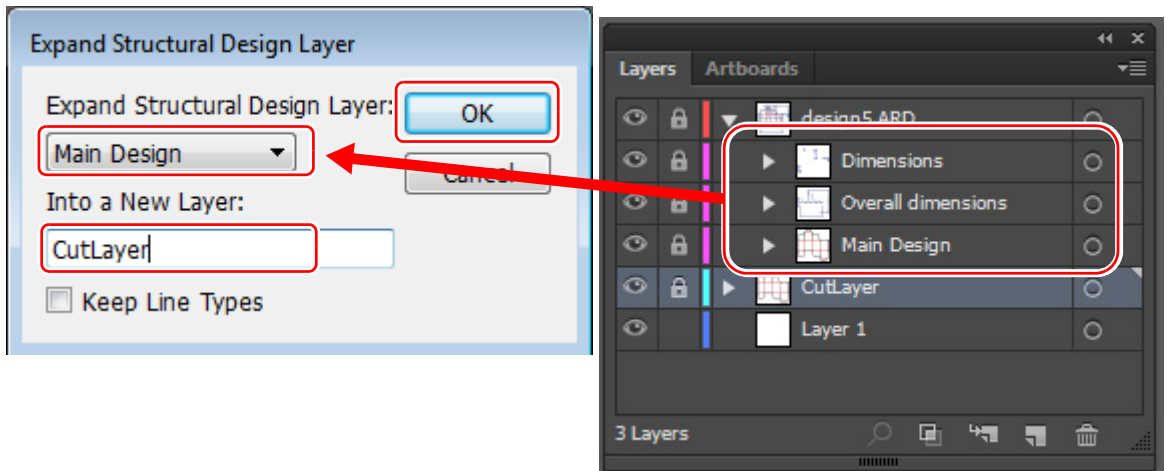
Expand Structural Design Layer

Expand Structural Design Layer:

OK

Main Design

Cancel

Into a New Layer:

CutLayer

Keep Line Types

Layers Artboards

design5.ARD

Dimensions

Overall dimensions

Main Design

CutLayer

Layer 1

3 Layers